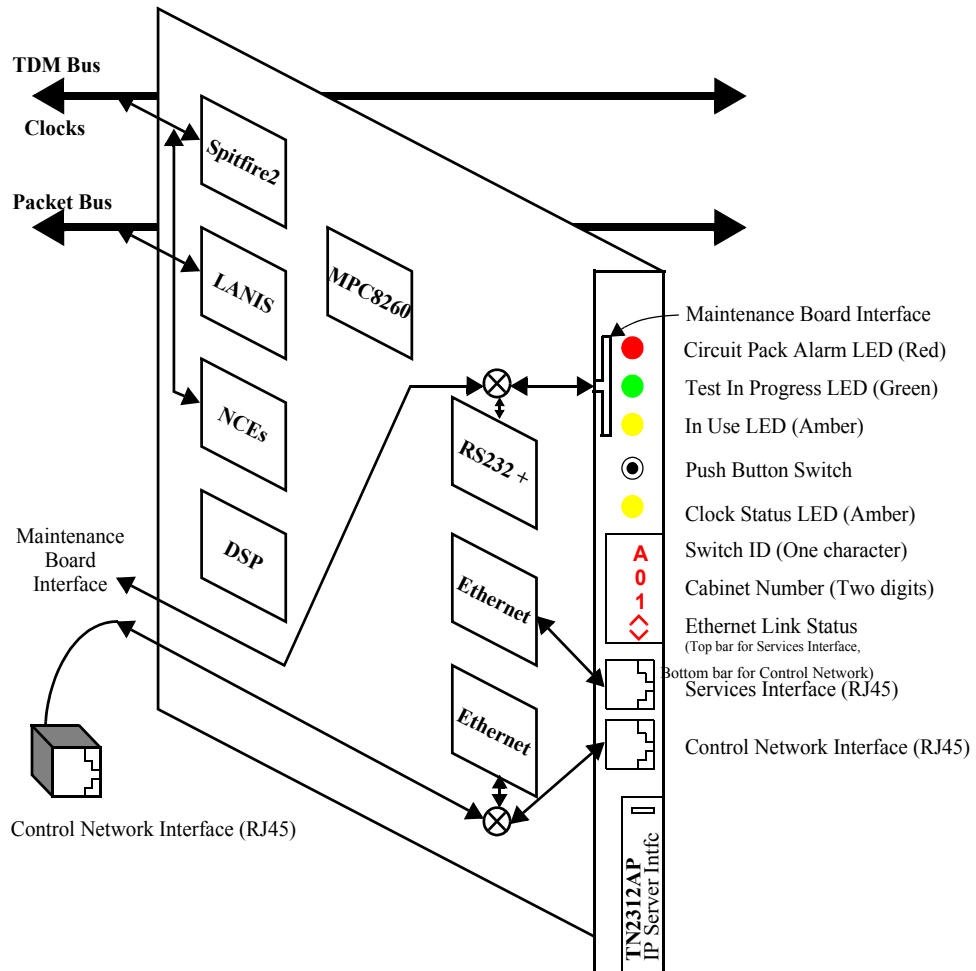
TDM Bus
Clocks
Packet Bus
Spitfire2
LANIS
MPC8260
NCEs
DSP
RS232 +
Ethernet
Ethernet
Maintenance Board Interface
Maintenance Board Interface
Circuit Pack Alarm LED (Red)
Test In Progress LED (Green)
In Use LED (Amber)
Push Button Switch
Clock Status LED (Amber)
A
0
1
Switch ID (One character)
Cabinet Number (Two digits)
Ethernet Link Status
(Top bar for Services Interface, Bottom bar for Control Network)
Services Interface (RJ45)
Control Network Interface (RJ45)
Control Network Interface (RJ45)
TN2312AP
IP Server Intfc